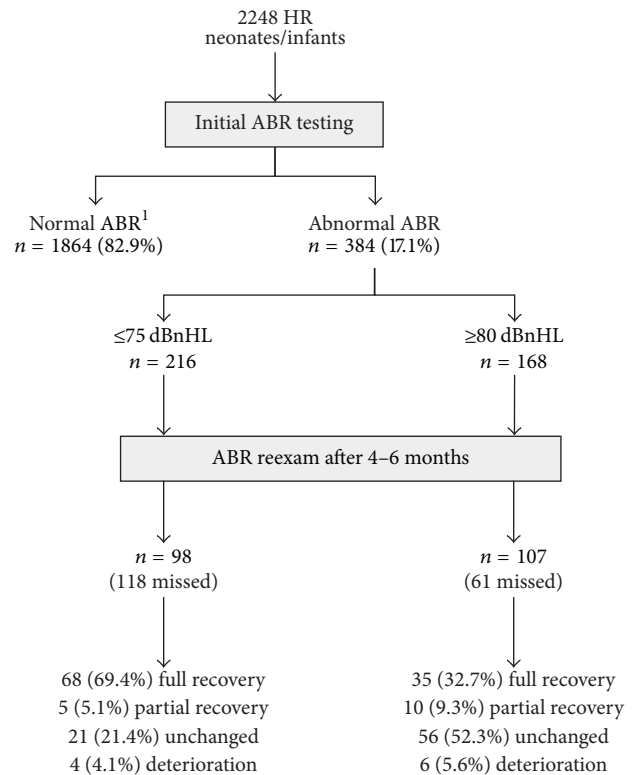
2248 HR neonates/infants

Initial ABR testing

Normal ABR$^1$
$n$ = 1864 (82.9%)

Abnormal ABR
$n$ = 384 (17.1%)

≤75 dBnHL
$n$ = 216

≥80 dBnHL
$n$ = 168

ABR reexam after 4–6 months

$n$ = 98
(118 missed)

$n$ = 107
(61 missed)

68 (69.4%) full recovery
5 (5.1%) partial recovery
21 (21.4%) unchanged
4 (4.1%) deterioration

35 (32.7%) full recovery
10 (9.3%) partial recovery
56 (52.3%) unchanged
6 (5.6%) deterioration